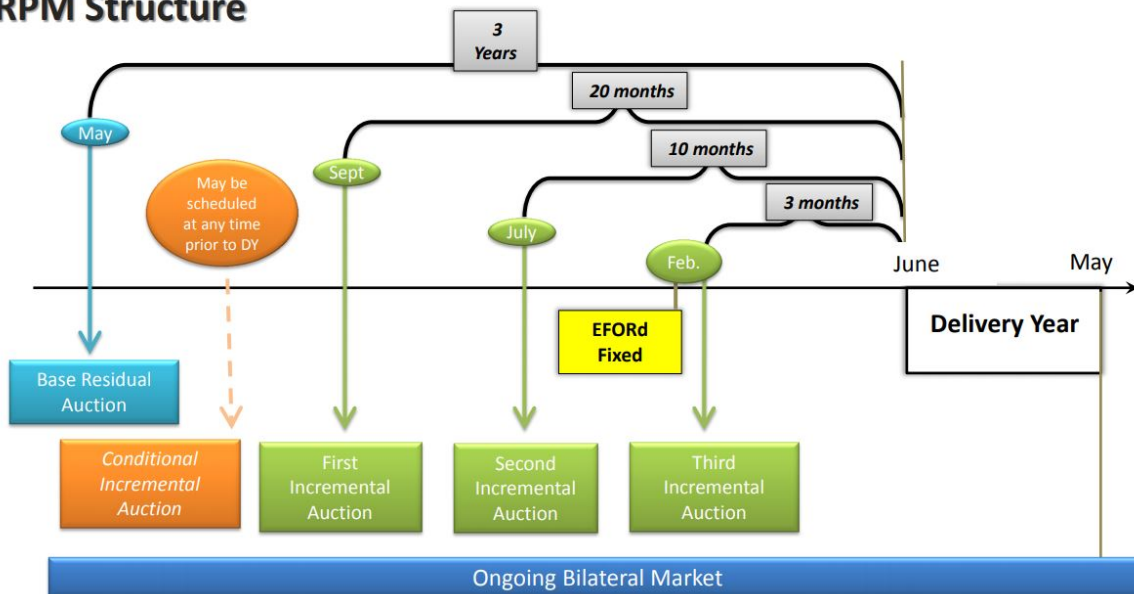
RPM Structure

3 Years

20 months

10 months

3 months

May

Sept

July

Feb.

June

May

May be scheduled at any time prior to DY

EFORd Fixed

Delivery Year

Base Residual Auction

Conditional Incremental Auction

First Incremental Auction

Second Incremental Auction

Third Incremental Auction

Ongoing Bilateral Market